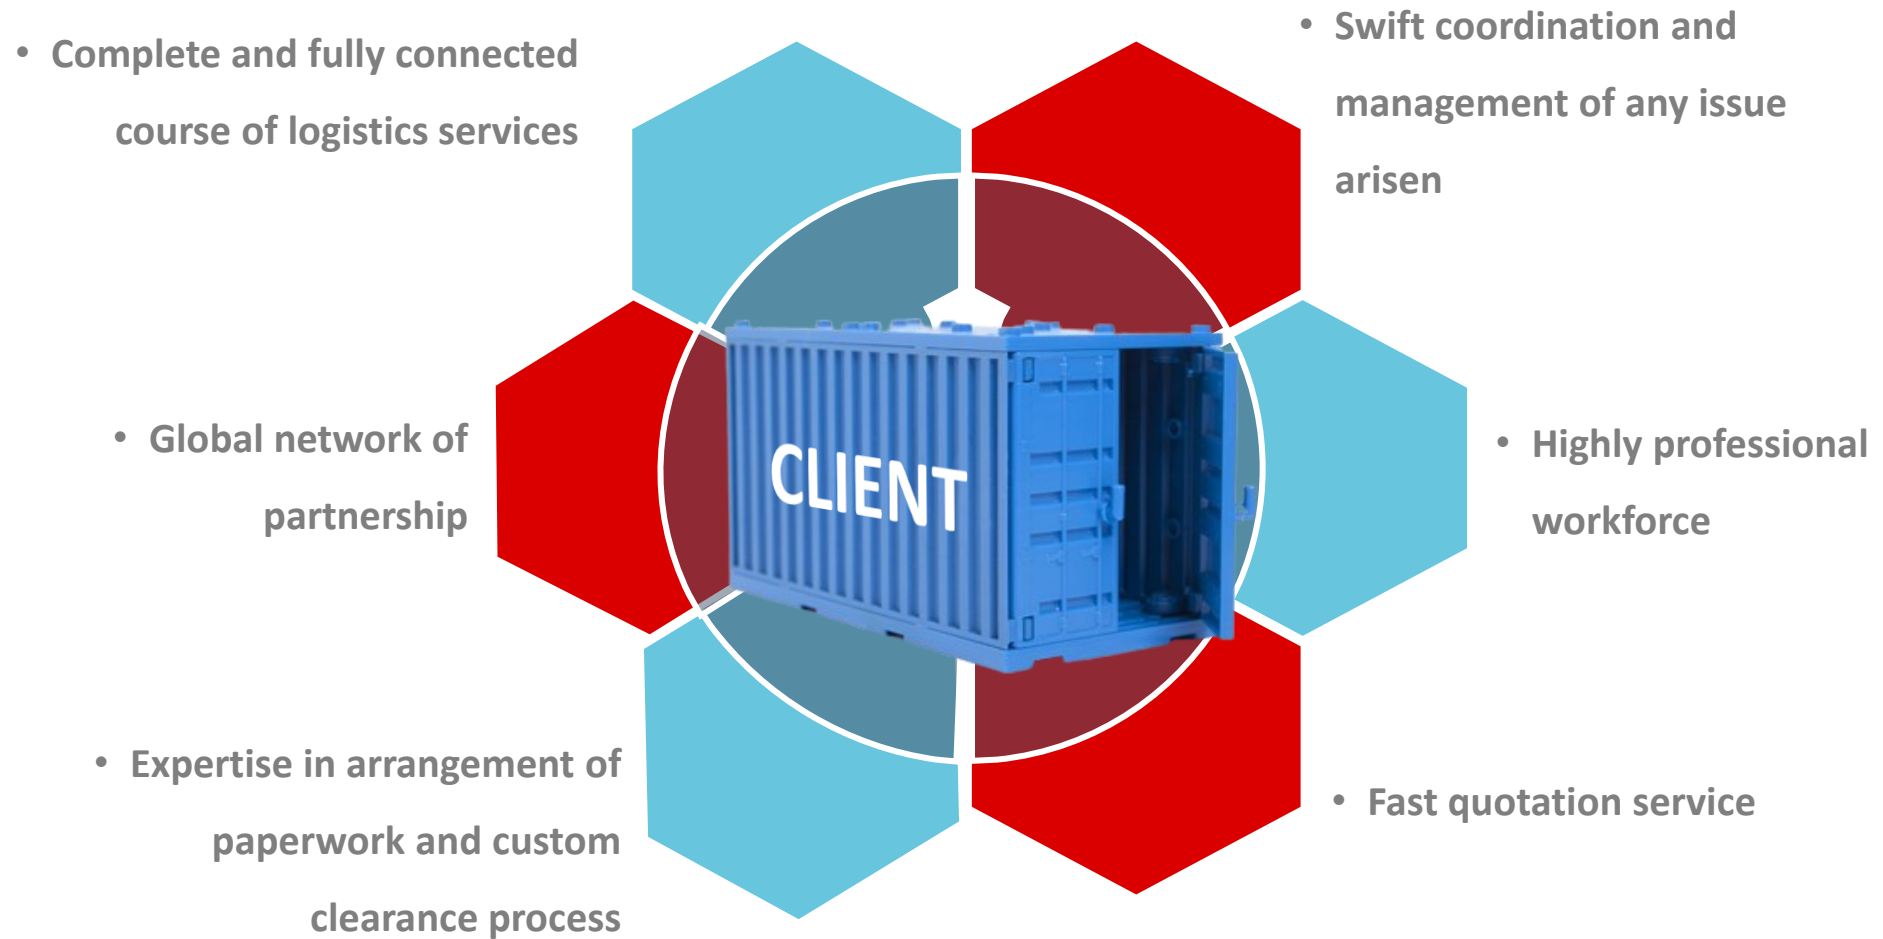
• Complete and fully connected course of logistics services

• Swift coordination and management of any issue arisen

• Global network of partnership

CLIENT

• Highly professional workforce

• Expertise in arrangement of paperwork and custom clearance process

• Fast quotation service